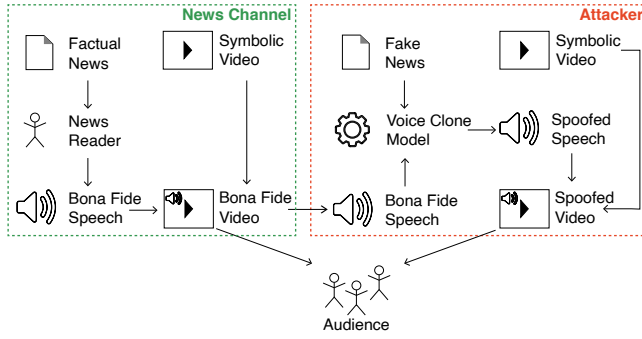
News Channel

Factual News

Symbolic Video

News Reader

Bona Fide Speech

Bona Fide Video

Attacker

Fake News

Symbolic Video

Voice Clone Model

Spoofed Speech

Bona Fide Speech

Spoofed Video

Audience